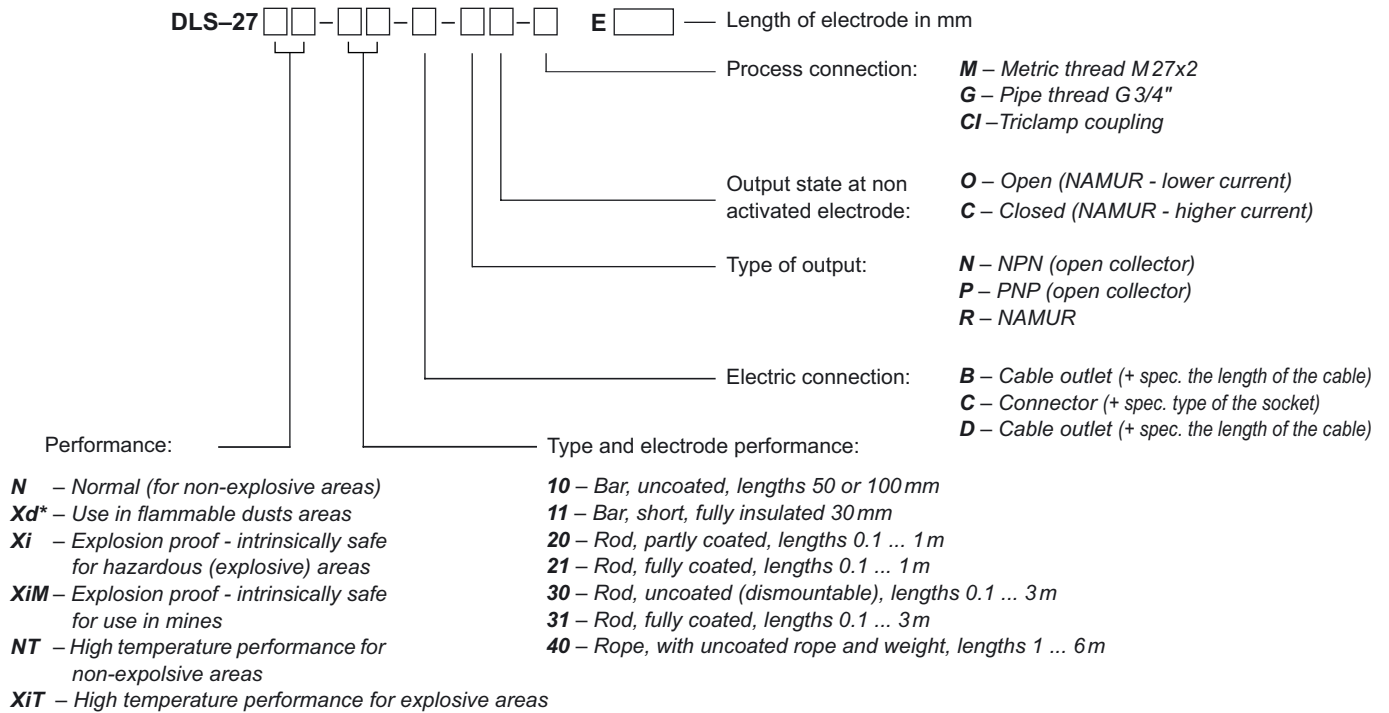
DLS–27 □□ – □□ – □ – □□ – □ E □ — Length of electrode in mm

Process connection: *M* – Metric thread M 27x2
*G* – Pipe thread G 3/4"
*CI* –Triclamp coupling

Output state at non activated electrode: *O* – Open (NAMUR - lower current)
*C* – Closed (NAMUR - higher current)

Type of output: *N* – NPN (open collector)
*P* – PNP (open collector)
*R* – NAMUR

Electric connection: *B* – Cable outlet (+ spec. the length of the cable)
*C* – Connector (+ spec. type of the socket)
*D* – Cable outlet (+ spec. the length of the cable)

Performance:

*N* – Normal (for non-explosive areas)
*Xd** – Use in flammable dusts areas
*Xi* – Explosion proof - intrinsically safe for hazardous (explosive) areas
*XiM* – Explosion proof - intrinsically safe for use in mines
*NT* – High temperature performance for non-expolsive areas
*XiT* – High temperature performance for explosive areas

Type and electrode performance:

*10* – Bar, uncoated, lengths 50 or 100 mm
*11* – Bar, short, fully insulated 30 mm
*20* – Rod, partly coated, lengths 0.1 ... 1 m
*21* – Rod, fully coated, lengths 0.1 ... 1 m
*30* – Rod, uncoated (dismountable), lengths 0.1 ... 3 m
*31* – Rod, fully coated, lengths 0.1 ... 3 m
*40* – Rope, with uncoated rope and weight, lengths 1 ... 6 m